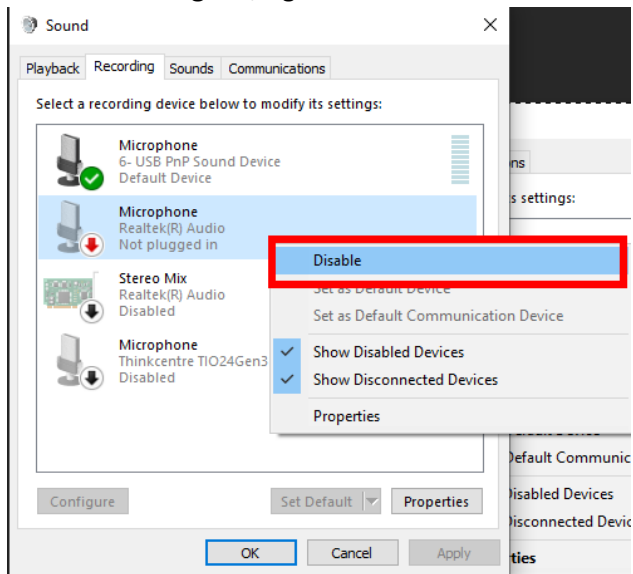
Sound

Playback Recording Sounds Communications

Select a recording device below to modify its settings:

Microphone
6- USB PnP Sound Device
Default Device

Microphone
Realtek(R) Audio
Not plugged in

Stereo Mix
Realtek(R) Audio
Disabled

Microphone
Thinkcentre TIO24Gen3
Disabled

Disable
Set as Default Device
Set as Default Communication Device
Show Disabled Devices
Show Disconnected Devices
Properties

Configure
Set Default
Properties
OK
Cancel
Apply

ons
s settings:
efault Device
Default Communic
Disabled Devices
Disconnected Devic
rties